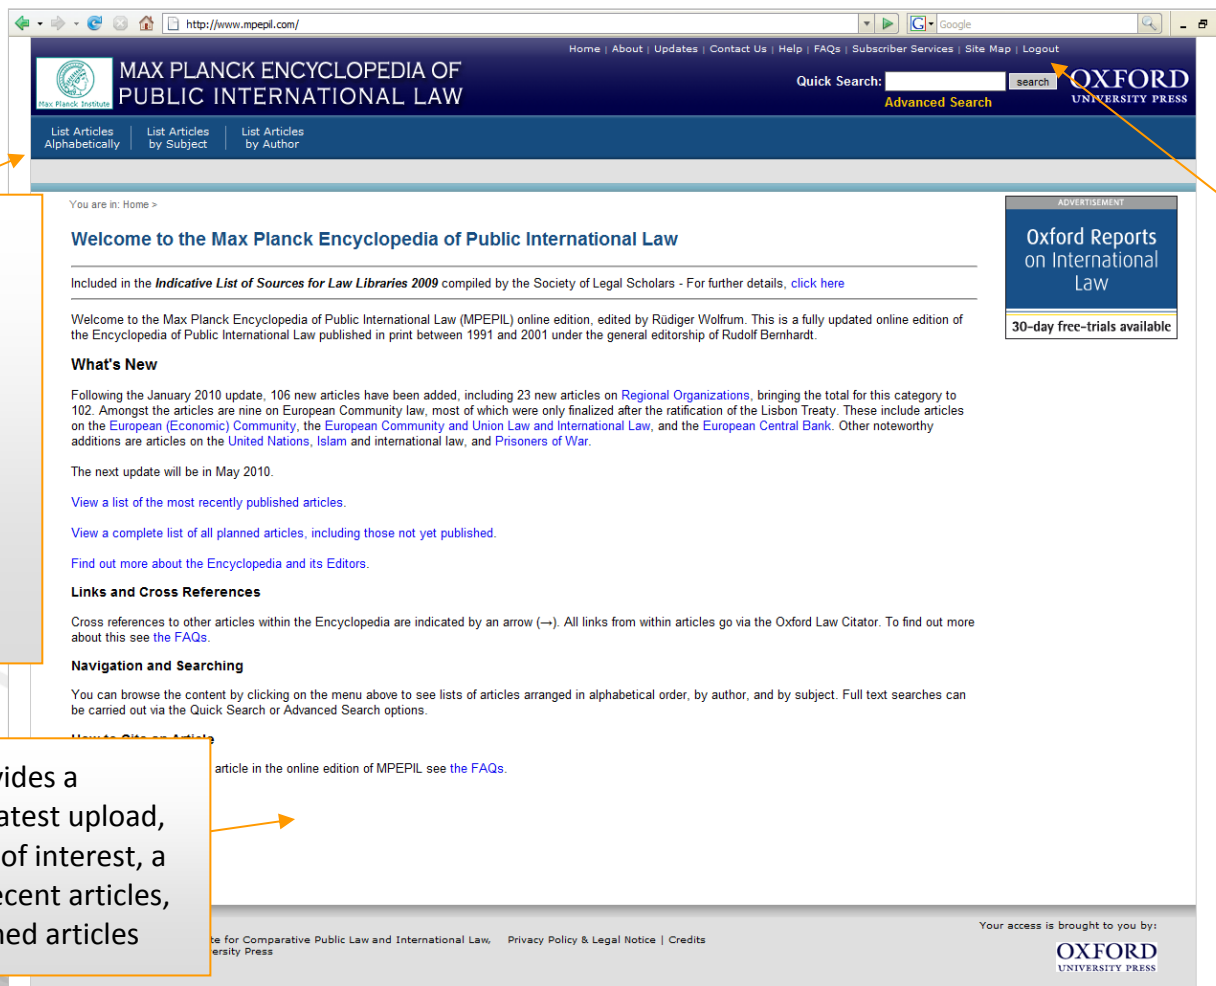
http://www.mpepil.com/

Google

Home | About | Updates | Contact Us | Help | FAQs | Subscriber Services | Site Map | Logout

Max Planck Institute

MAX PLANCK ENCYCLOPEDIA OF PUBLIC INTERNATIONAL LAW

Quick Search: search

Advanced Search

OXFORD UNIVERSITY PRESS

List Articles Alphabetically | List Articles by Subject | List Articles by Author

You are in: Home >

Welcome to the Max Planck Encyclopedia of Public International Law

Included in the *Indicative List of Sources for Law Libraries 2009* compiled by the Society of Legal Scholars - For further details, click here

Welcome to the Max Planck Encyclopedia of Public International Law (MPEPIL) online edition, edited by Rüdiger Wolfrum. This is a fully updated online edition of the Encyclopedia of Public International Law published in print between 1991 and 2001 under the general editorship of Rudolf Bernhardt.

What's New

Following the January 2010 update, 106 new articles have been added, including 23 new articles on Regional Organizations, bringing the total for this category to 102. Amongst the articles are nine on European Community law, most of which were only finalized after the ratification of the Lisbon Treaty. These include articles on the European (Economic) Community, the European Community and Union Law and International Law, and the European Central Bank. Other noteworthy additions are articles on the United Nations, Islam and international law, and Prisoners of War.

The next update will be in May 2010.

View a list of the most recently published articles.

View a complete list of all planned articles, including those not yet published.

Find out more about the Encyclopedia and its Editors.

Links and Cross References

Cross references to other articles within the Encyclopedia are indicated by an arrow (→). All links from within articles go via the Oxford Law Citator. To find out more about this see the FAQs.

Navigation and Searching

You can browse the content by clicking on the menu above to see lists of articles arranged in alphabetical order, by author, and by subject. Full text searches can be carried out via the Quick Search or Advanced Search options.

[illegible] article in the online edition of MPEPIL see the FAQs.

ADVERTISEMENT

Oxford Reports on International Law

30-day free-trials available

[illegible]vides a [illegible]atest upload, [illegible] of interest, a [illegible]ecent articles, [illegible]ned articles

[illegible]te for Comparative Public Law and International Law, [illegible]ersity Press

Privacy Policy & Legal Notice | Credits

Your access is brought to you by:

OXFORD UNIVERSITY PRESS